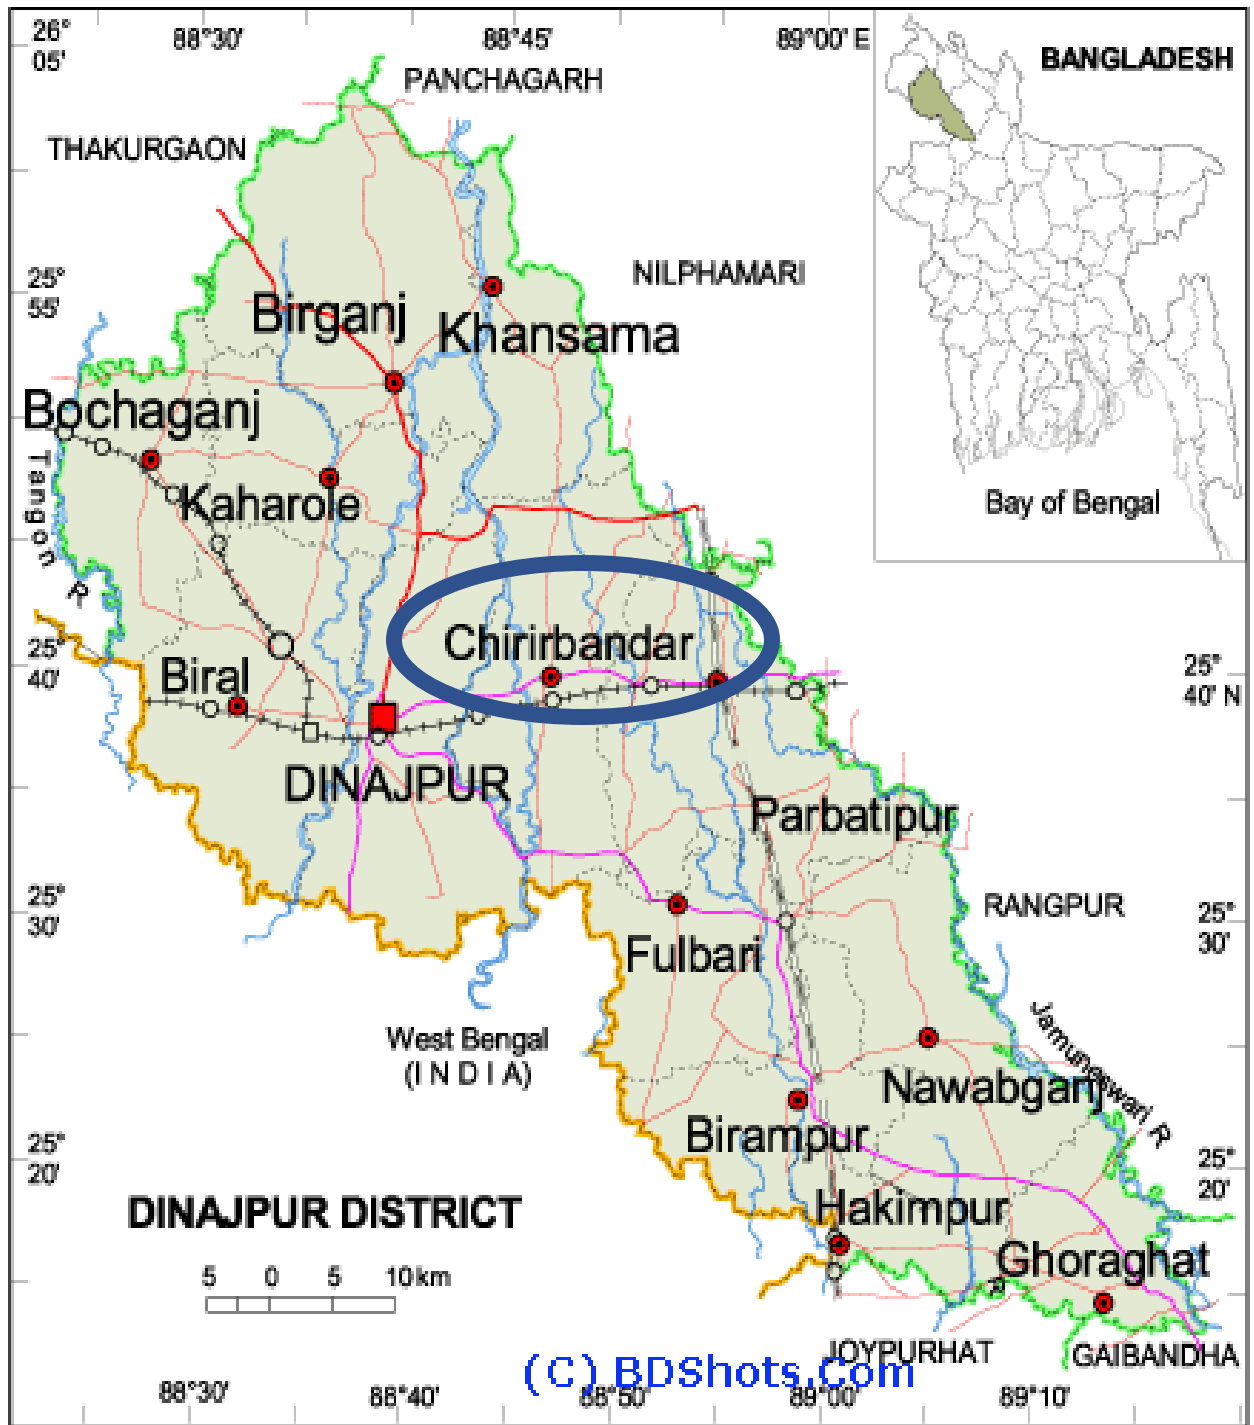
26° 05'
88°30'
88°45'
89°00' E
PANCHAGARH
BANGLADESH
THAKURGAON
25° 55'
NILPHAMARI
Birganj
Khansama
Bochaganj
Kaharole
Tangon R
Bay of Bengal
Chirirbandar
25° 40'
Biral
25° 40' N
DINAJPUR
Parbatipur
25° 30'
RANGPUR
25° 30'
Fulbari
West Bengal
(I N D I A)
Jamuneswari R
Nawabganj
25° 20'
Birampur
25° 20'
DINAJPUR DISTRICT
Hakimpur
Ghoraghat
5 0 5 10km
JOYPURHAT
GAIBANDHA
(C) BDShots.Com
88°30'
88°40'
88°50'
89°00'
89°10'